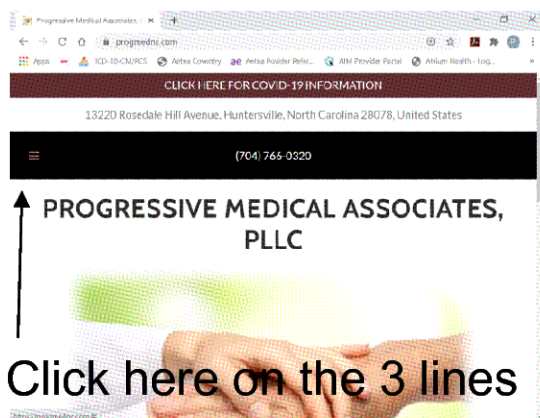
Progressive Medical Associates

progmednc.com

Apps ICD-10-CM/PCS Aetna Coventry Aetna Provider Refer... AIM Provider Portal Atrium Health - Log...

CLICK HERE FOR COVID-19 INFORMATION

13220 Rosedale Hill Avenue, Huntersville, North Carolina 28078, United States

(704) 766-0320

PROGRESSIVE MEDICAL ASSOCIATES, PLLC

Click here on the 3 lines